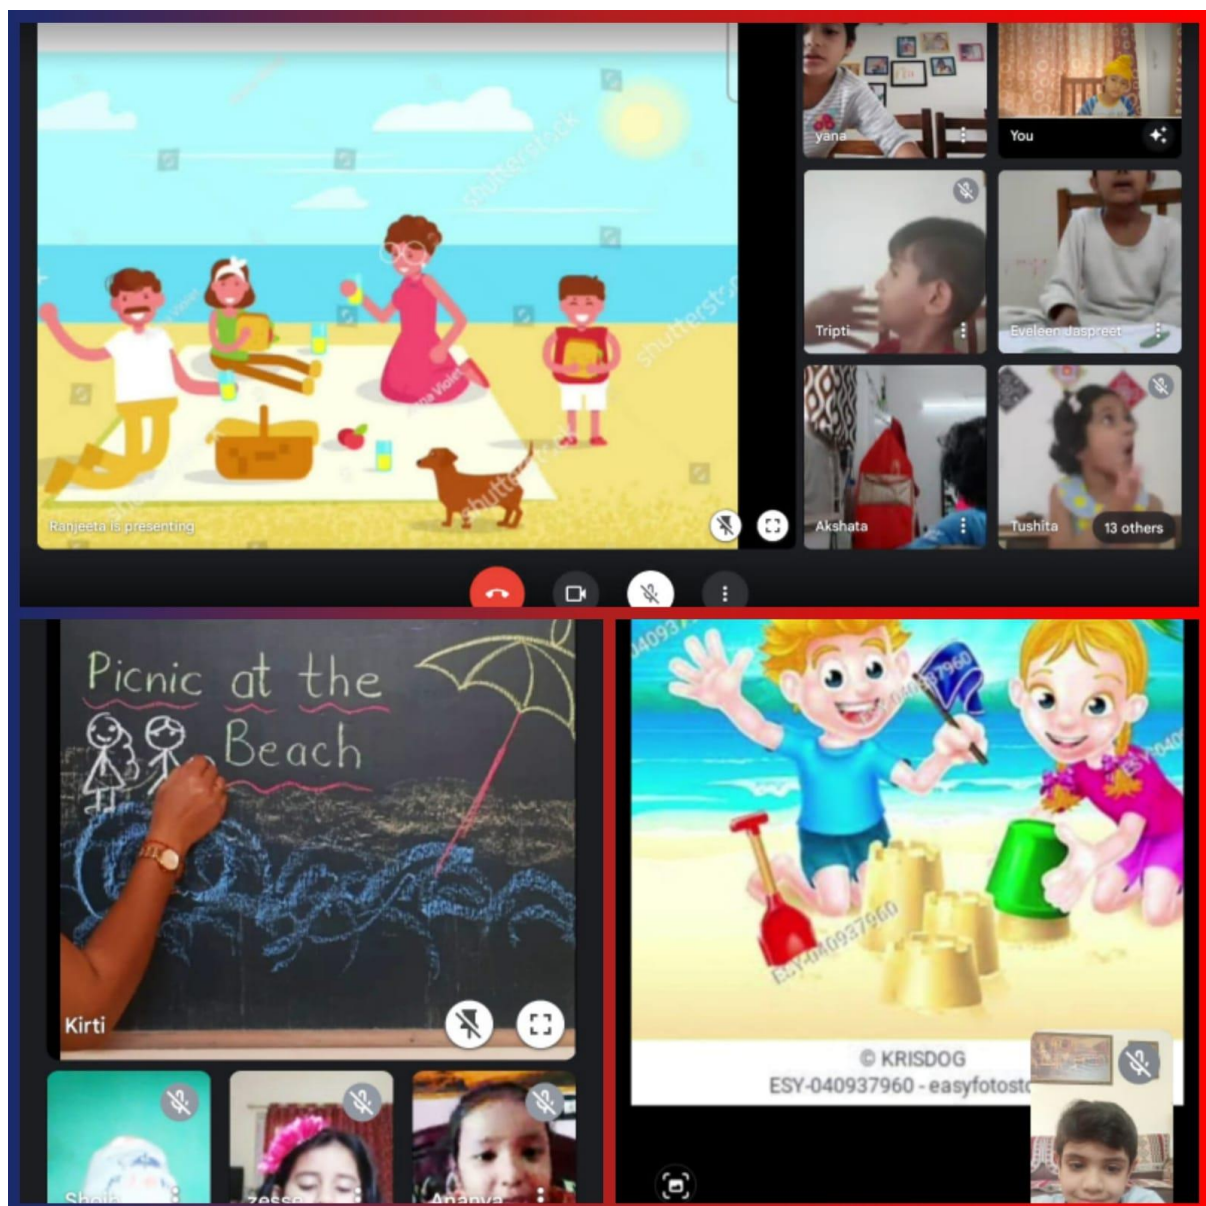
shutterstock

Ranjeeta is presenting

yana

You

Tripti

Eveleen Jaspreet

Akshata

Tushita

13 others

Picnic at the Beach

Kirti

Shoib

zessa

Ananya

ESY-040937960

© KRISDOG
ESY-040937960 - easyfotost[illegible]